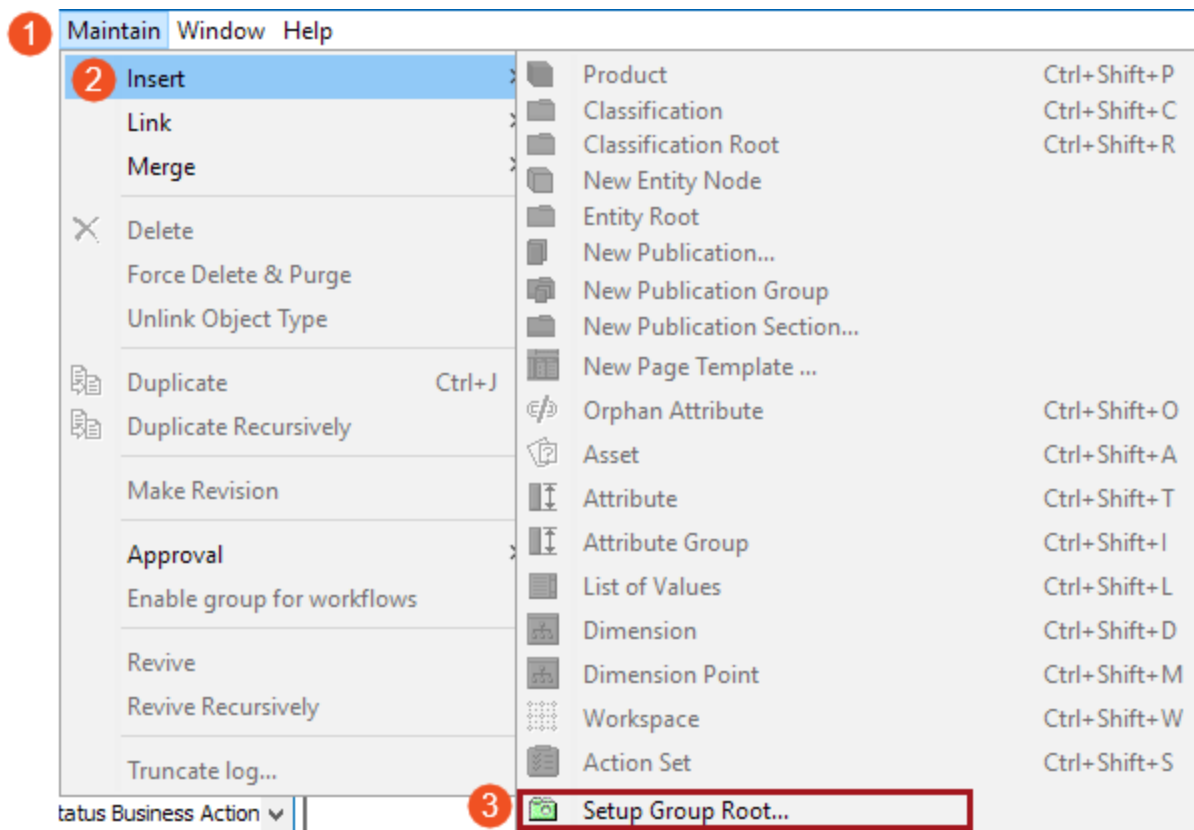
1 Maintain Window Help

2 Insert
Link
Merge
Delete
Force Delete & Purge
Unlink Object Type
Duplicate Ctrl+J
Duplicate Recursively
Make Revision
Approval
Enable group for workflows
Revive
Revive Recursively
Truncate log...

Product Ctrl+Shift+P
Classification Ctrl+Shift+C
Classification Root Ctrl+Shift+R
New Entity Node
Entity Root
New Publication...
New Publication Group
New Publication Section...
New Page Template ...
Orphan Attribute Ctrl+Shift+O
Asset Ctrl+Shift+A
Attribute Ctrl+Shift+T
Attribute Group Ctrl+Shift+I
List of Values Ctrl+Shift+L
Dimension Ctrl+Shift+D
Dimension Point Ctrl+Shift+M
Workspace Ctrl+Shift+W
Action Set Ctrl+Shift+S
3 Setup Group Root...

tatus Business Action